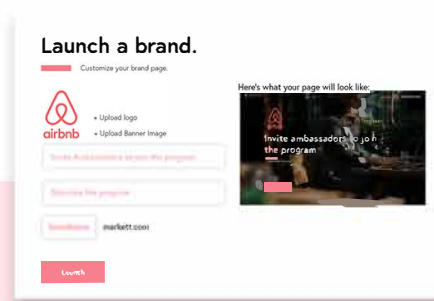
Launch a brand.

Customize your brand page.

airbnb

• Upload logo

• Upload Banner Image

Invite Ambassadors to join the program

Describe the program

brandname

markett.com

Launch

Here's what your page will look like:

Invite ambassador to jo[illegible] the program